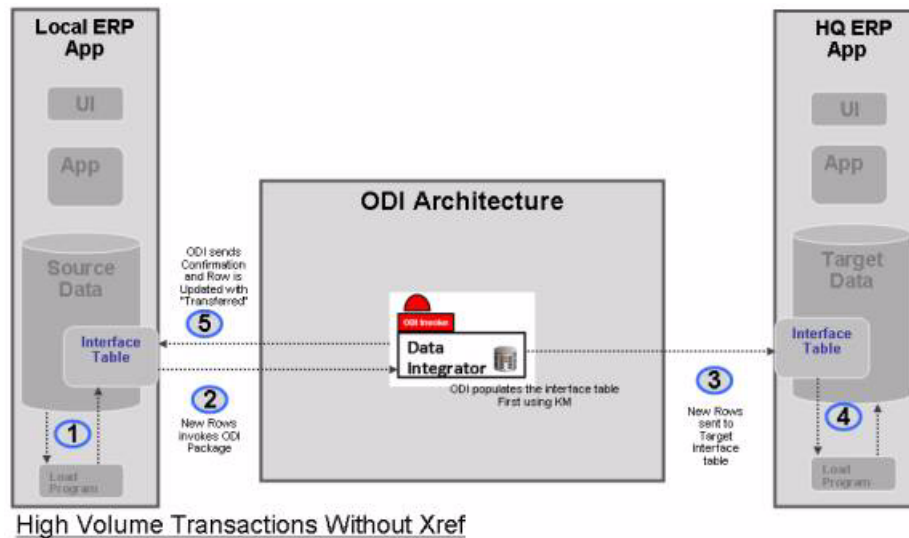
Local ERP App

UI

App

Source Data

Interface Table

1

Load Program

ODI sends Confirmation and Row is Updated with "Transferred"

5

2

New Rows invokes ODI Package

ODI Architecture

ODI Invoker

Data Integrator

ODI populates the interface table First using KM

3

New Rows sent to Target Interface table

HQ ERP App

UI

App

Target Data

Interface Table

4

Load Program

High Volume Transactions Without Xref